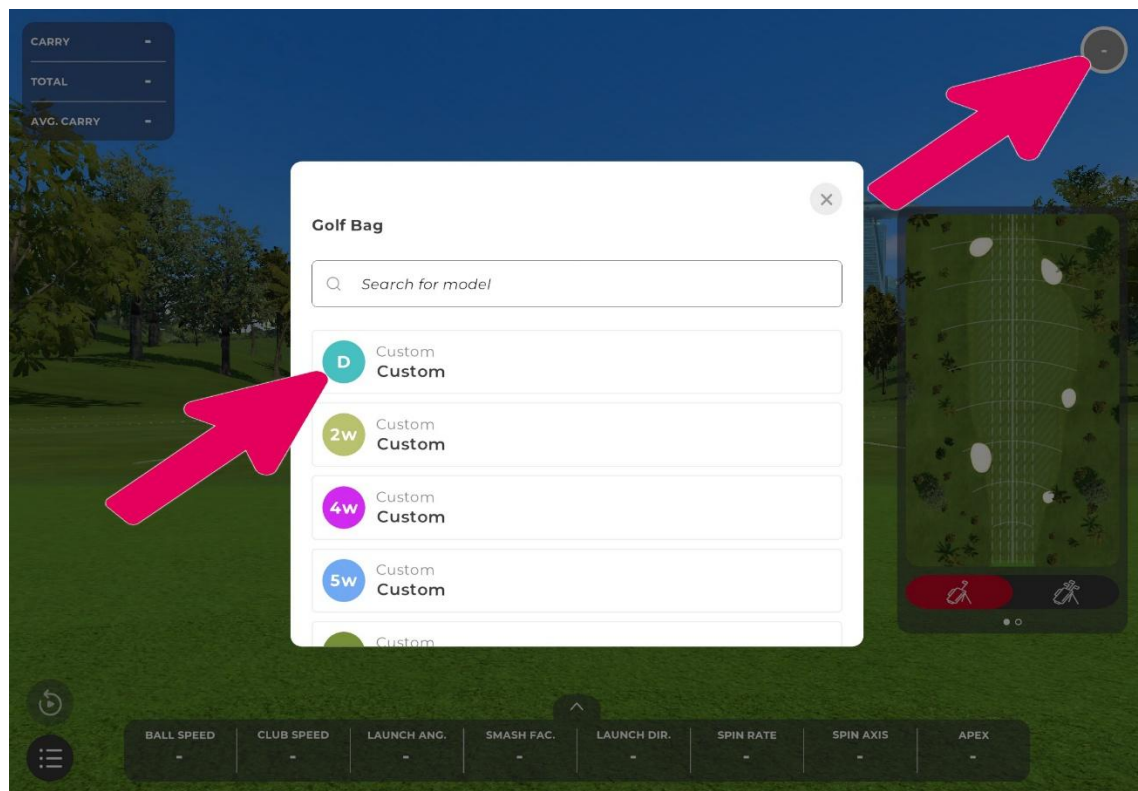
CARRY -
TOTAL -
AVG. CARRY -

-

Golf Bag

×

Search for model

D Custom
Custom

2w Custom
Custom

4w Custom
Custom

5w Custom
Custom

Custom

BALL SPEED -
CLUB SPEED -
LAUNCH ANG. -
SMASH FAC. -
LAUNCH DIR. -
SPIN RATE -
SPIN AXIS -
APEX -